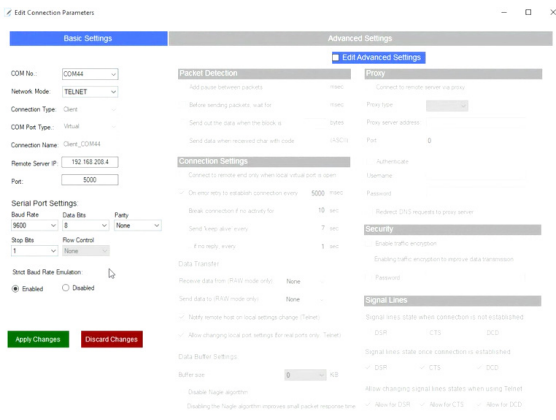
Edit Connection Parameters

Basic Settings

Advanced Settings

Edit Advanced Settings

COM No.: COM44
Network Mode: TELNET
Connection Type: Client
COM Port Type: Virtual
Connection Name: Client_COM44
Remote Server IP: 192.168.208.4
Port: 5000

Serial Port Settings
Baud Rate 9600
Data Bits 8
Parity None
Stop Bits 1
Flow Control None

Strict Baud Rate Emulation:
Enabled
Disabled

Apply Changes
Discard Changes

Packet Detection
Add pause between packets msec
Before sending packets wait for msec
Send out the data when the block is bytes
Send data when received char with code (HEX)

Connection Settings
Connect to remote end only when local virtual port is open
On error retry to establish connection every 5000 msec
Break connection if no activity for 10 sec
Send 'keep alive' every 7 sec
if no reply, every 1 sec

Data Transfer
Receive data from (RAW mode only) None
Send data to (RAW mode only) None
Notify remote host on local settings change (Telnet)
Allow changing local port settings for real party only (Telnet)

Data Buffer Settings
Buffer size 0 KB
Disable Nagle algorithm
Disabling the Nagle algorithm improves small packet response time

Proxy
Connect to remote server via proxy
Proxy type
Proxy server address
Port 0
Authenticate
Username
Password
Redirect DNS requests to proxy server

Security
Enable traffic encryption
Enabling traffic encryption to improve data transmission
Password

Signal Lines
Signal lines state when connection is not established
DSR CTS DCD
Signal lines state once connection is established
DSR CTS DCD
Allow changing signal lines states when using Telnet
Allow for DSR Allow for CTS Allow for DCD